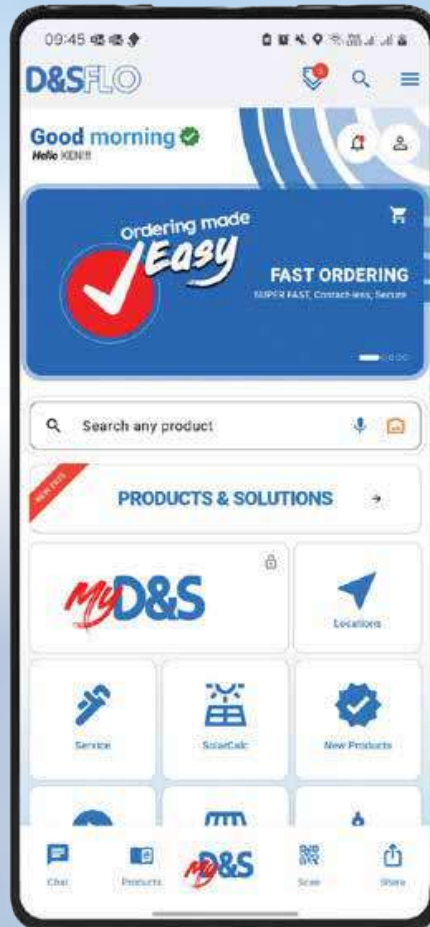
09:45

D&SFLO

Good morning
Hello KEN!!!

Ordering made Easy

FAST ORDERING
SUPER FAST, Contact-less, Secure

Search any product

NEW FEES

PRODUCTS & SOLUTIONS

MyD&S

Locations

Service

SolarCalc

New Products

Chat

Products

MyD&S

Scan

Share